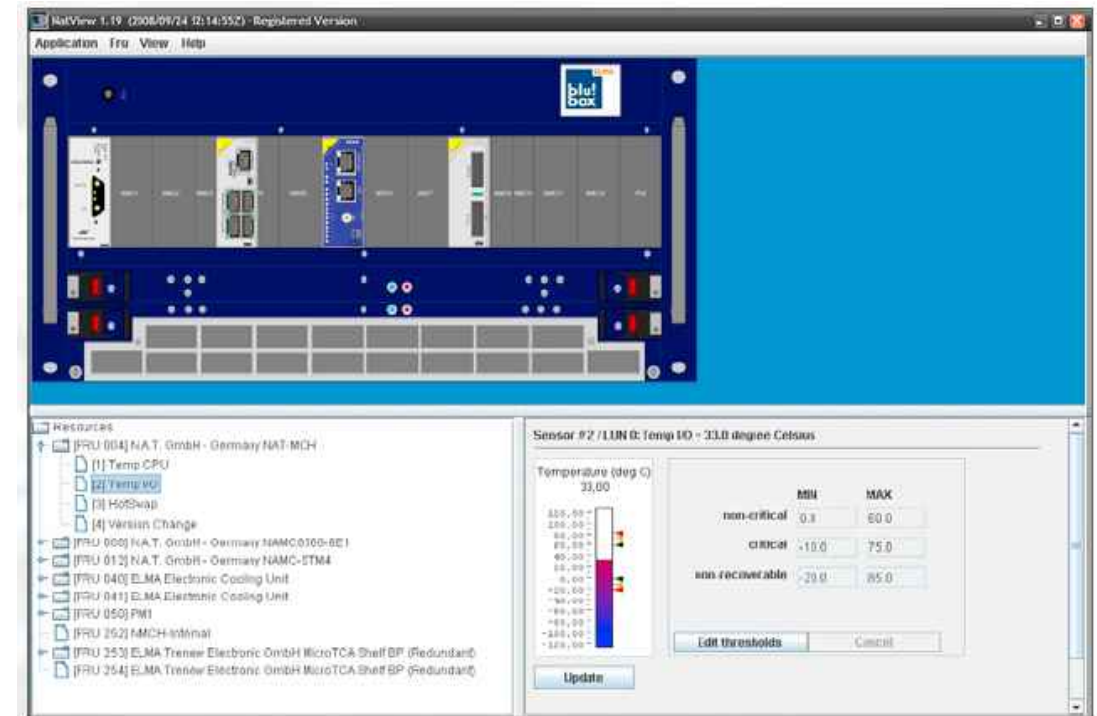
NatView 1.19 (2008/09/24 12:14:55Z) - Registered Version

Application Fru View Help

blu! box

Resources
[FRU 004] N.A.T. GmbH - Germany NAT-MCH
[1] Temp CPU
[2] Temp I/O
[3] HotSwap
[4] Version Change
[FRU 000] N.A.T. GmbH - Germany NAMC0300-8E1
[FRU 012] N.A.T. GmbH - Germany NAMC-STM4
[FRU 040] ELMA Electronic Cooling Unit
[FRU 041] ELMA Electronic Cooling Unit
[FRU 050] PM1
[FRU 252] NMCH-Internal
[FRU 253] ELMA Trenew Electronic GmbH MicroTCA Shelf BP (Redundant)
[FRU 254] ELMA Trenew Electronic GmbH MicroTCA Shelf BP (Redundant)

Sensor #2 / LUN 0: Temp I/O - 33.0 degree Celsius

Temperature (deg C)
33,00

120,00
100,00
80,00
60,00
40,00
20,00
0,00
-20,00
-40,00
-60,00
-80,00
-100,00
-120,00

| | MIN | MAX |
|---|---|---|
| non-critical | 0.0 | 60.0 |
| critical | -10.0 | 75.0 |
| non-recoverable | -20.0 | 85.0 |

Edit thresholds
Cancel

Update